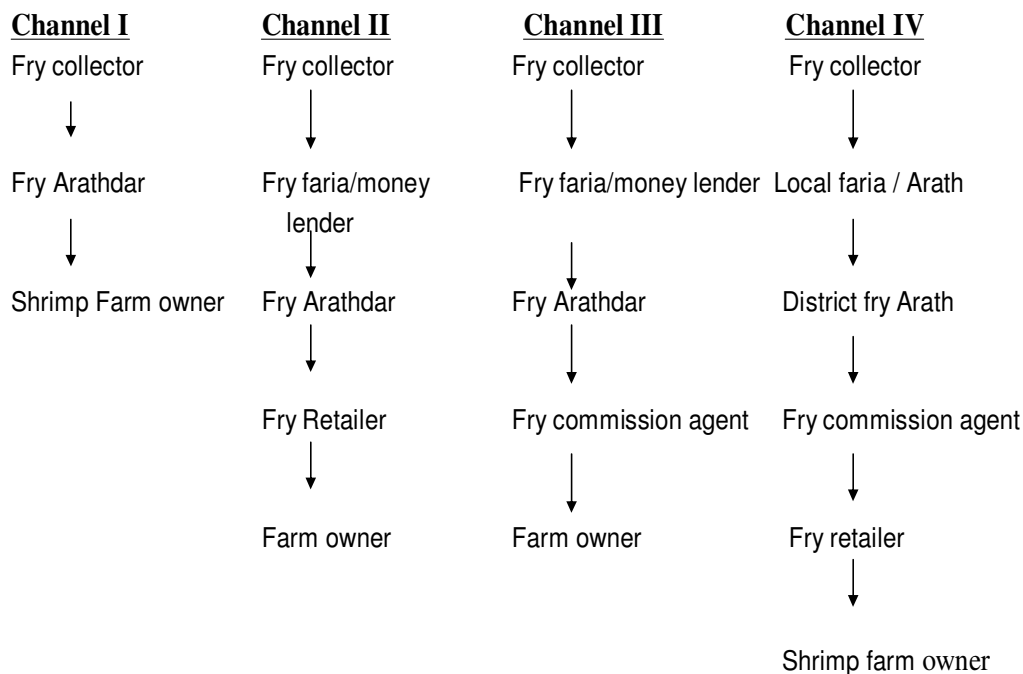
Channel I

Fry collector

Fry Arathdar

Shrimp Farm owner

Channel II

Fry collector

Fry faria/money lender

Fry Arathdar

Fry Retailer

Farm owner

Channel III

Fry collector

Fry faria/money lender

Fry Arathdar

Fry commission agent

Farm owner

Channel IV

Fry collector

Local faria / Arath

District fry Arath

Fry commission agent

Fry retailer

Shrimp farm owner